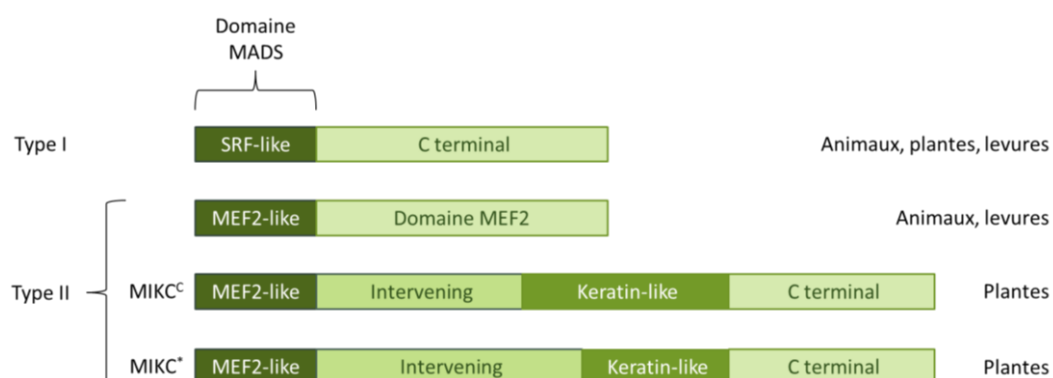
Domaine MADS

Type I

SRF-like

C terminal

Animaux, plantes, levures

MEF2-like

Domaine MEF2

Animaux, levures

Type II

MIKC$^{C}$

MEF2-like

Intervening

Keratin-like

C terminal

Plantes

MIKC$^{*}$

MEF2-like

Intervening

Keratin-like

C terminal

Plantes